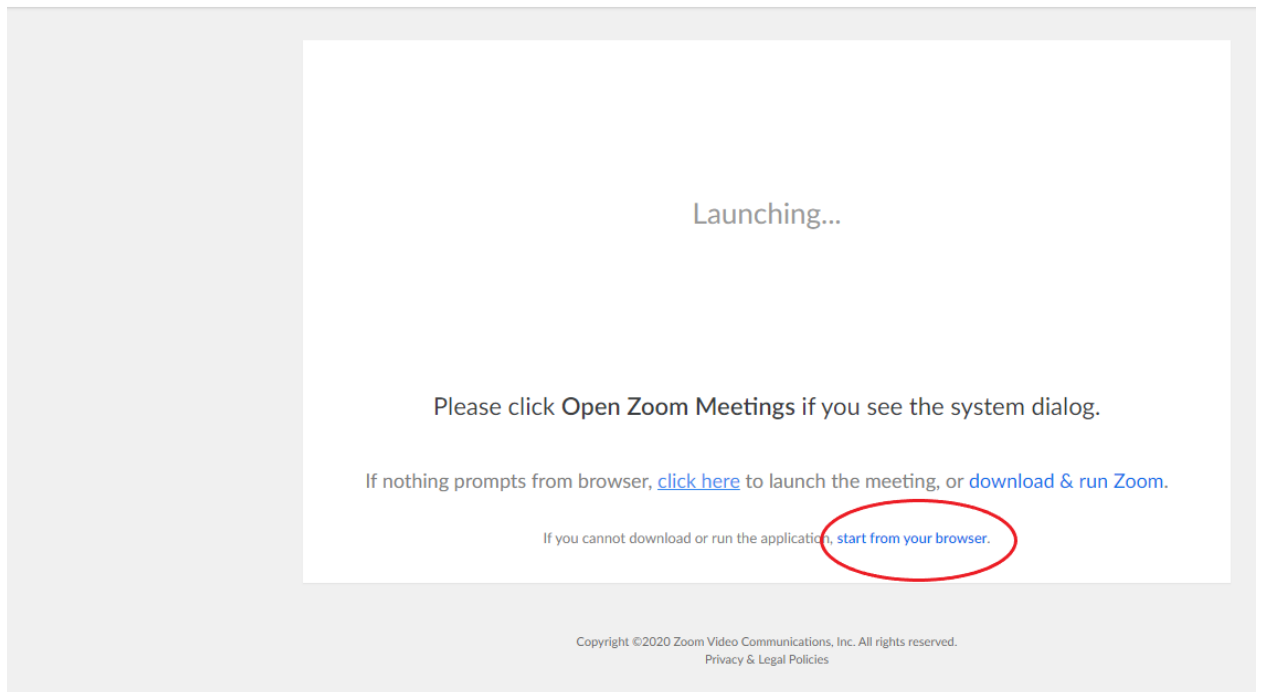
Launching...

Please click **Open Zoom Meetings** if you see the system dialog.

If nothing prompts from browser, click here to launch the meeting, or download & run Zoom.

If you cannot download or run the application, start from your browser.

Copyright ©2020 Zoom Video Communications, Inc. All rights reserved.
Privacy & Legal Policies